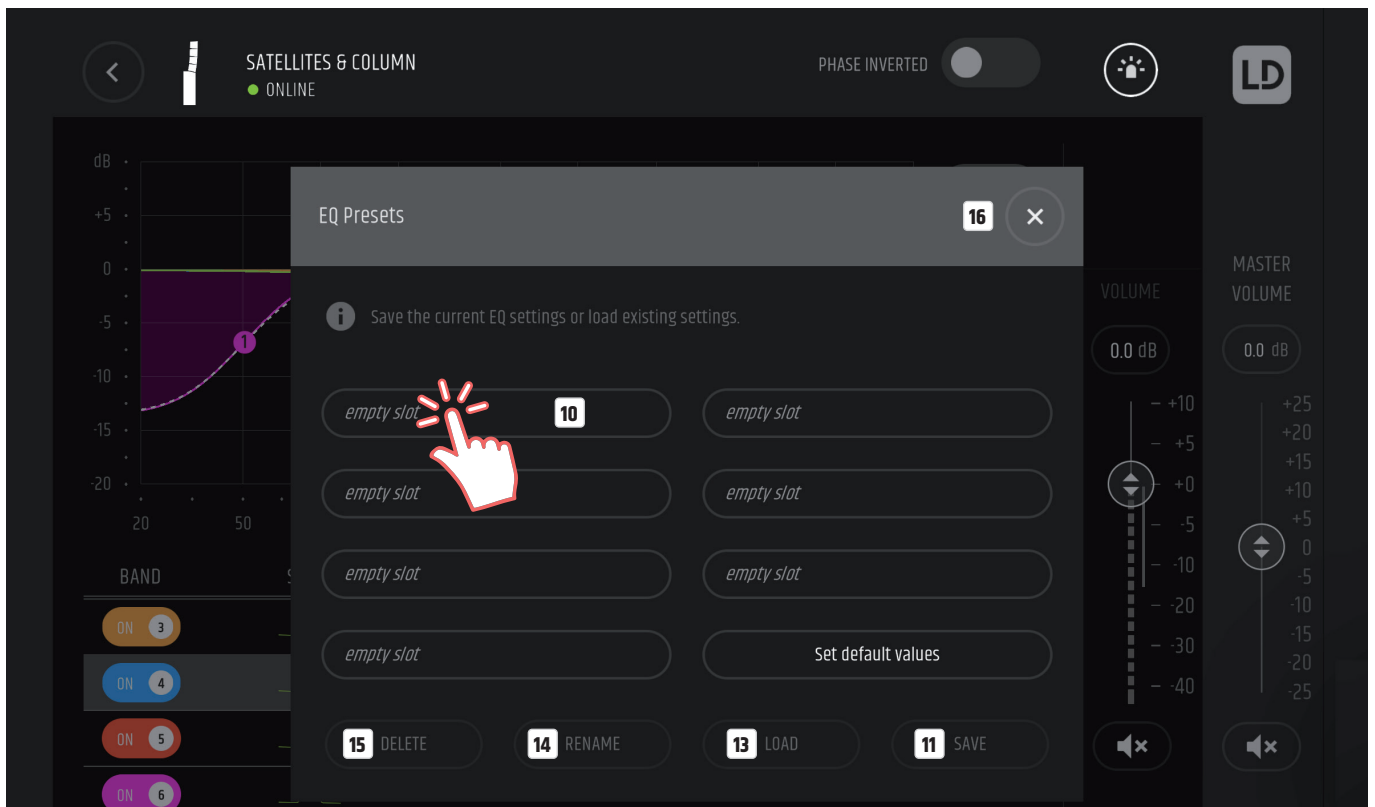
SATELLITES & COLUMN
ONLINE

PHASE INVERTED

LD

dB
+5
0
-5
-10
-15
-20
20
50

1

BAND

ON 3
ON 4
ON 5
ON 6

EQ Presets
16

Save the current EQ settings or load existing settings.

empty slot 10
empty slot
empty slot
empty slot
empty slot
empty slot
empty slot
Set default values

15 DELETE
14 RENAME
13 LOAD
11 SAVE

VOLUME
0.0 dB
+10
+5
+0
-5
-10
-20
-30
-40

MASTER VOLUME
0.0 dB
+25
+20
+15
+10
+5
0
-5
-10
-15
-20
-25